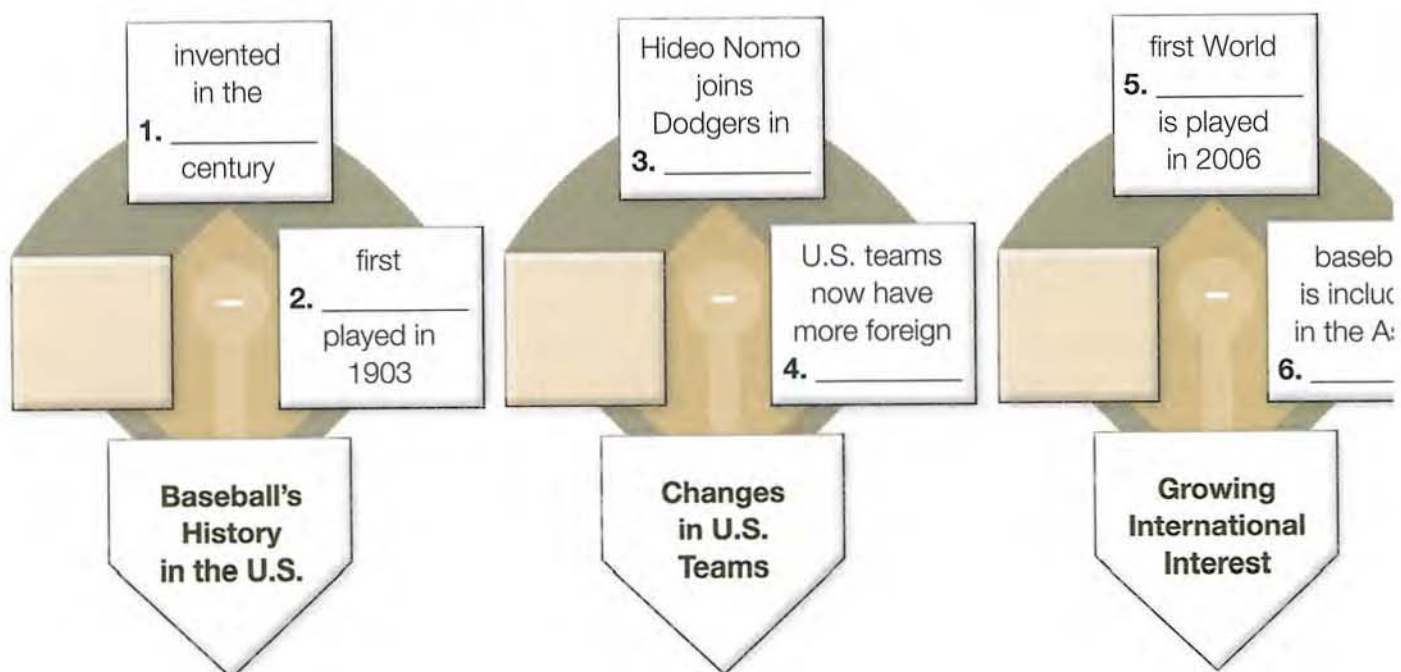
invented in the
1. __________
century

first
2. __________
played in 1903

Baseball's History in the U.S.

Hideo Nomo joins Dodgers in
3. __________

U.S. teams now have more foreign
4. __________

Changes in U.S. Teams

first World
5. __________
is played in 2006

baseb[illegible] is incluc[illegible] in the A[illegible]
6. __________

Growing International Interest